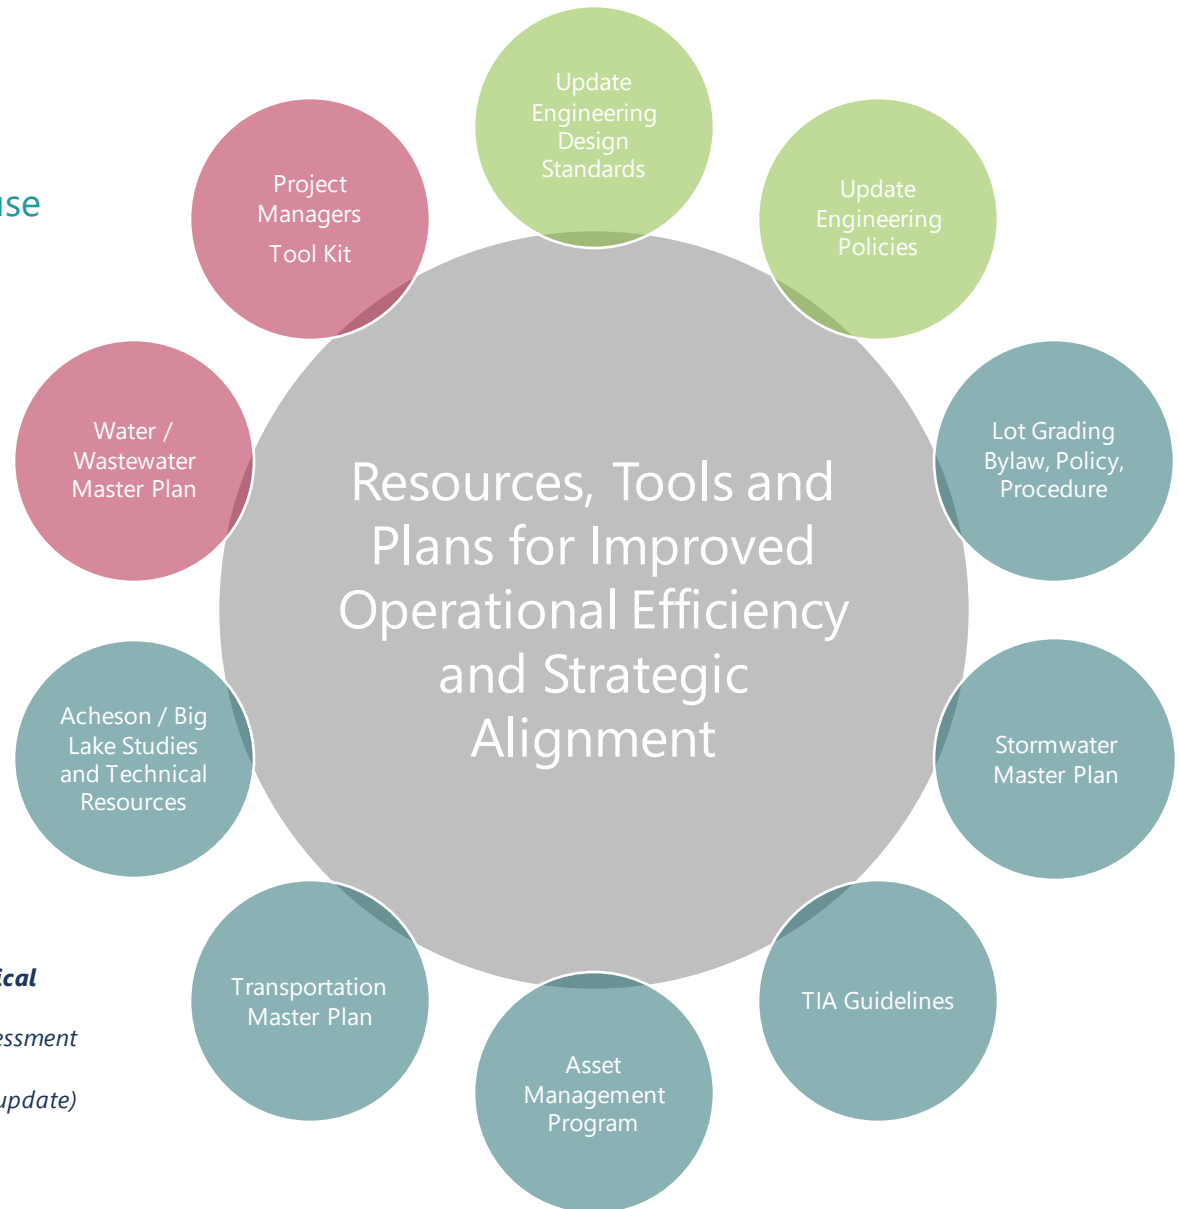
use

Update Engineering Design Standards

Update Engineering Policies

Project Managers Tool Kit

Water / Wastewater Master Plan

Resources, Tools and Plans for Improved Operational Efficiency and Strategic Alignment

Lot Grading Bylaw, Policy, Procedure

Acheson / Big Lake Studies and Technical Resources

Stormwater Master Plan

ical

essment

update)

Transportation Master Plan

TIA Guidelines

Asset Management Program